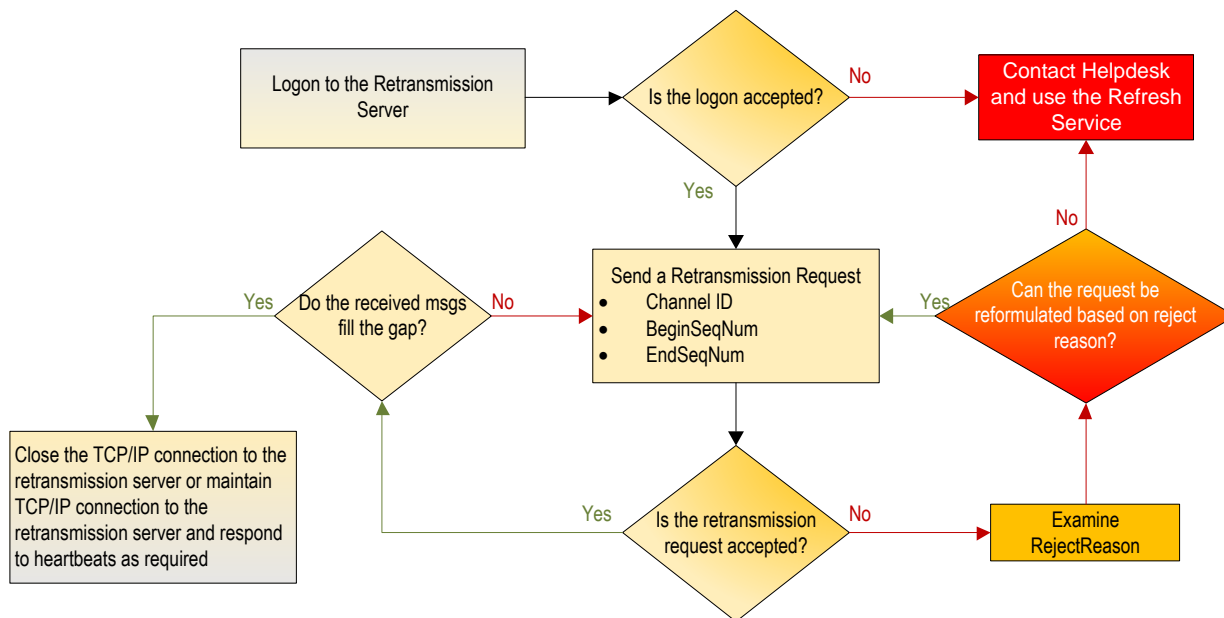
Logon to the Retransmission Server

Is the logon accepted?

No

Contact Helpdesk and use the Refresh Service

Yes

No

Send a Retransmission Request
- Channel ID
- BeginSeqNum
- EndSeqNum

Yes

Do the received msgs fill the gap?

No

Yes

Can the request be reformulated based on reject reason?

Close the TCP/IP connection to the retransmission server or maintain TCP/IP connection to the retransmission server and respond to heartbeats as required

Yes

Is the retransmission request accepted?

No

Examine RejectReason